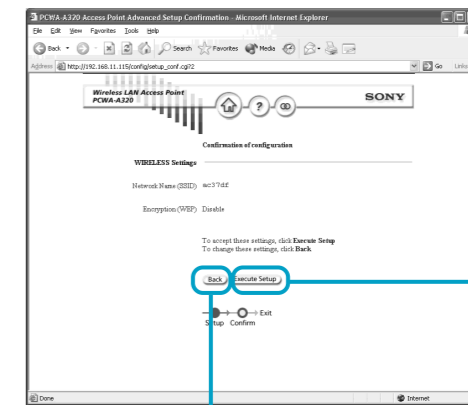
PCWA-A320 Access Point Advanced Setup Confirmation - Microsoft Internet Explorer

File Edit View Favorites Tools Help

Back Search Favorites Media

Address http://192.168.11.115/config/setup_conf.cgi?2 Go Links

Wireless LAN Access Point
PCWA-A320

SONY

Confirmation of configuration

WIRELESS Settings

Network Name (SSID) ac37df

Encryption (WEP) Disable

To accept these settings, click Execute Setup
To change these settings, click Back

Back Execute Setup

Exit

Setup Confirm

Done Internet